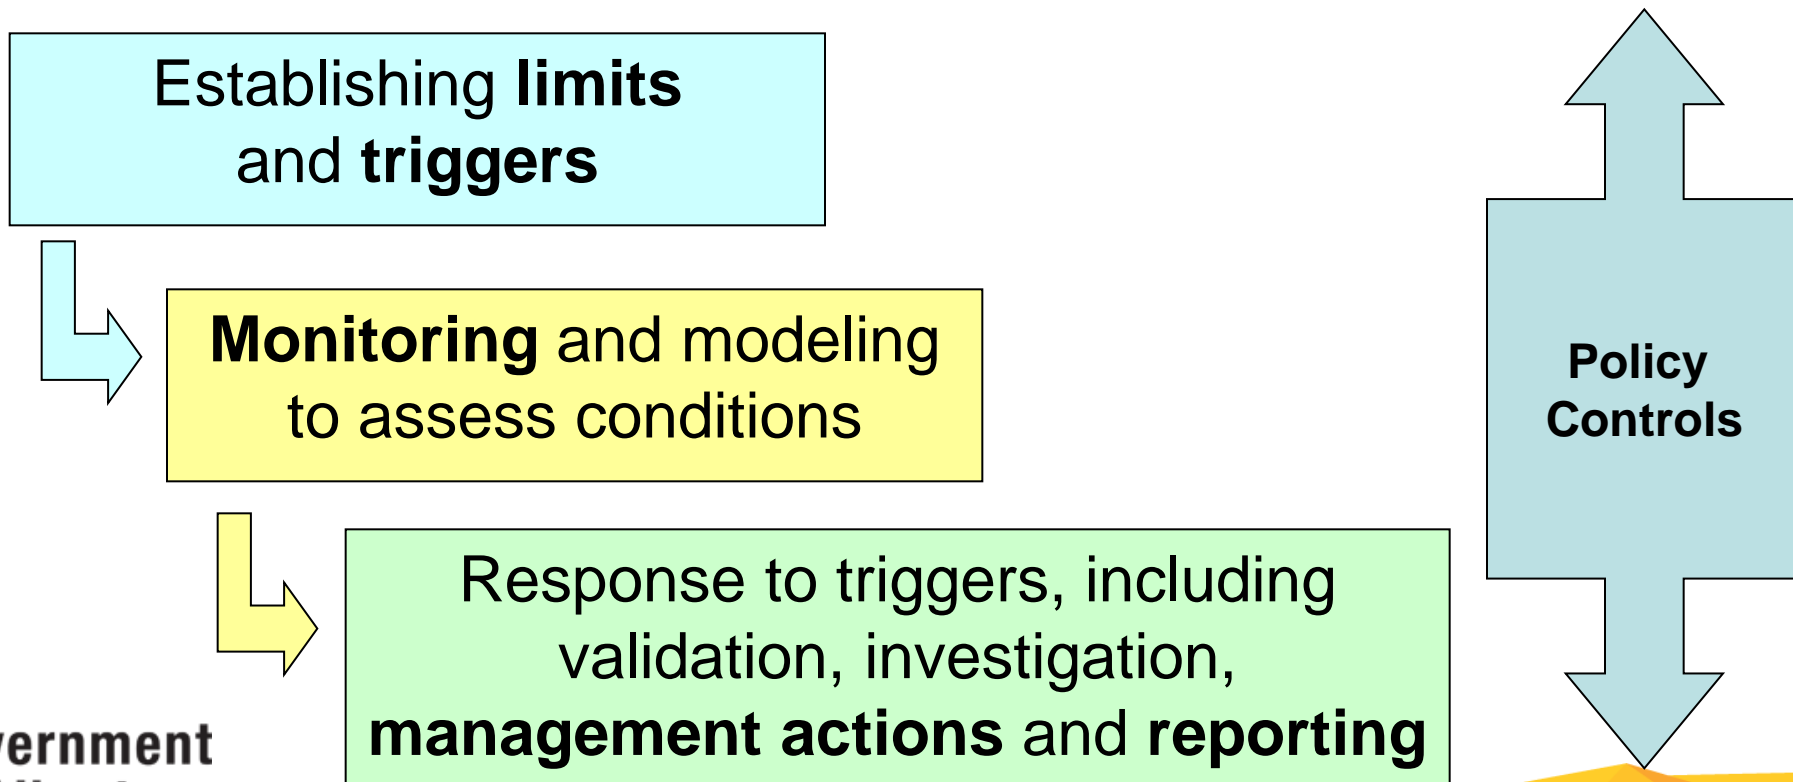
Establishing **limits** and **triggers**

**Monitoring** and modeling to assess conditions

Response to triggers, including validation, investigation, **management actions** and **reporting**

**Policy Controls**

ernment